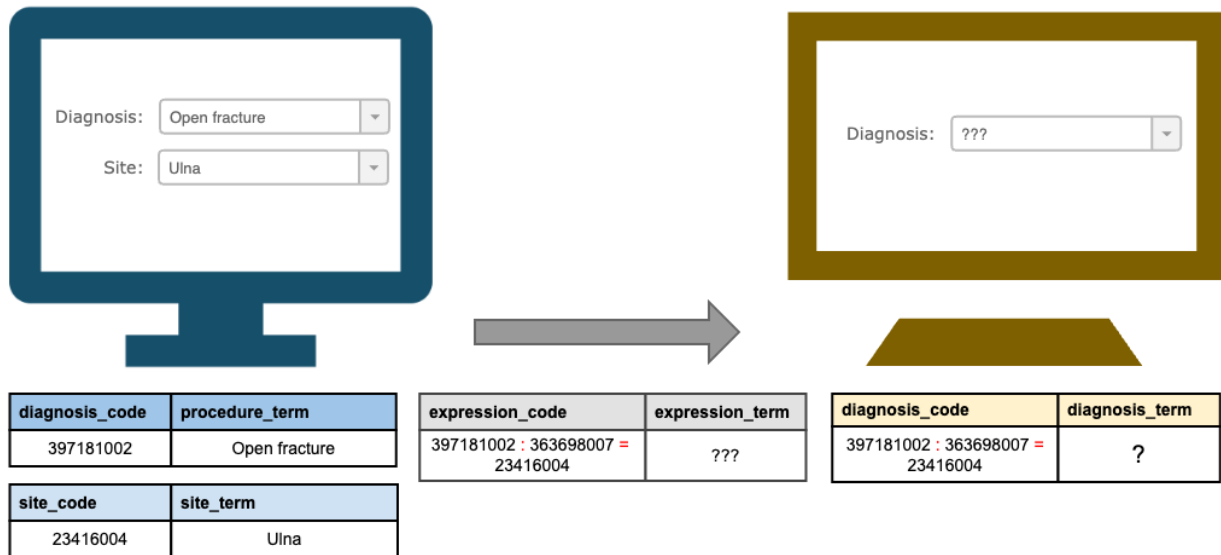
Diagnosis: Open fracture

Site: Ulna

Diagnosis: ???

| diagnosis_code | procedure_term |
|---|---|
| 397181002 | Open fracture |

| site_code | site_term |
|---|---|
| 23416004 | Ulna |

| expression_code | expression_term |
|---|---|
| 397181002 : 363698007 = 23416004 | ??? |

| diagnosis_code | diagnosis_term |
|---|---|
| 397181002 : 363698007 = 23416004 | ? |